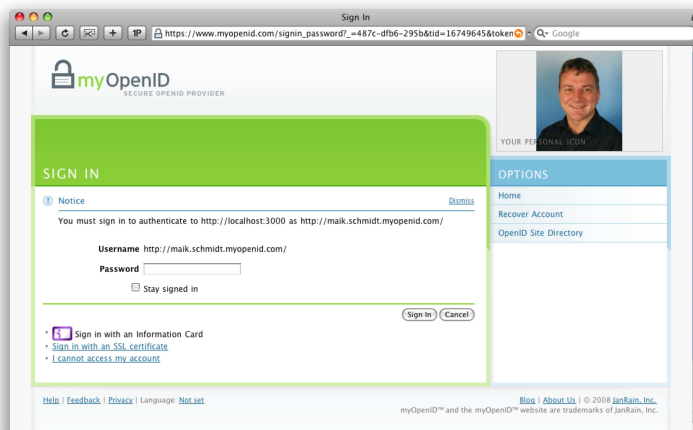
Sign In

https://www.myopenid.com/signin_password?_=487c-dfb6-295b&tid=16749645&token

Google

myOpenID
SECURE OPENID PROVIDER

YOUR PERSONAL ICON

SIGN IN

Notice

Dismiss

You must sign in to authenticate to http://localhost:3000 as http://maik.schmidt.myopenid.com/

Username http://maik.schmidt.myopenid.com/

Password

Stay signed in

Sign In Cancel

- Sign in with an Information Card
- Sign in with an SSL certificate
- I cannot access my account

OPTIONS

Home

Recover Account

OpenID Site Directory

Help | Feedback | Privacy | Language: Not set

Blog | About Us | © 2008 JanRain, Inc.

myOpenID™ and the myOpenID™ website are trademarks of JanRain, Inc.